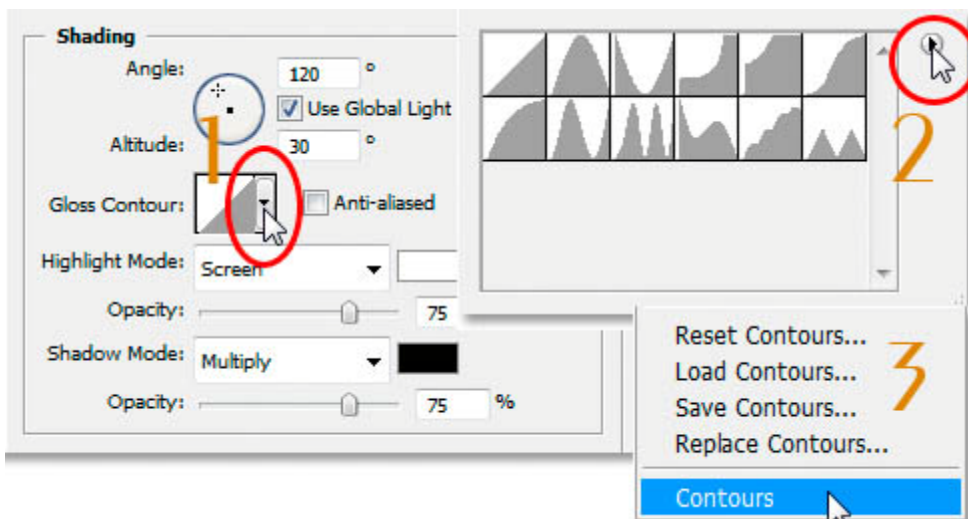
Shading

Angle: 120 °

Use Global Light

Altitude: 30 °

1

Gloss Contour: Anti-aliased

Highlight Mode: Screen

Opacity: 75

Shadow Mode: Multiply

Opacity: 75 %

2

Reset Contours...
Load Contours...
Save Contours...
Replace Contours...

3

Contours